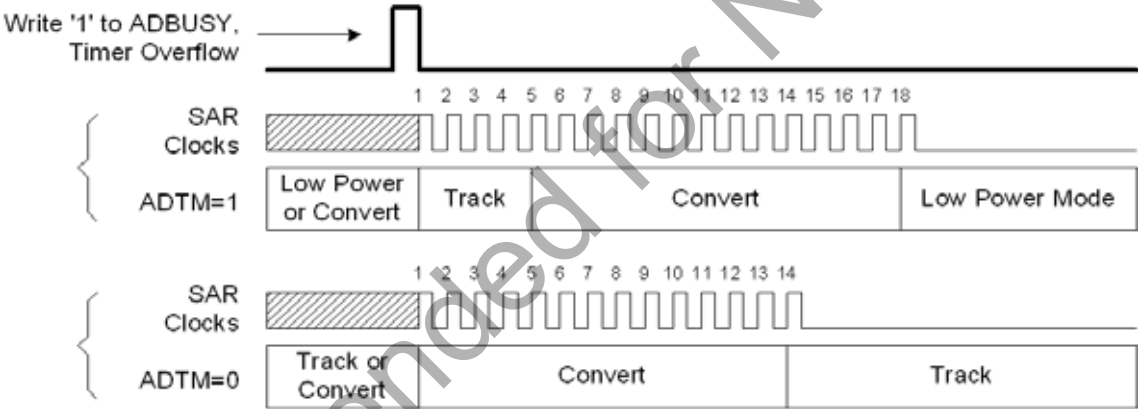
Write '1' to ADBUSY, Timer Overflow

1 2 3 4 5 6 7 8 9 10 11 12 13 14 15 16 17 18

SAR Clocks

ADTM=1

| Low Power or Convert | Track | Convert | Low Power Mode |
|---|---|---|---|

1 2 3 4 5 6 7 8 9 10 11 12 13 14

SAR Clocks

ADTM=0

| Track or Convert | Convert | Track |
|---|---|---|

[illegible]nded for N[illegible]